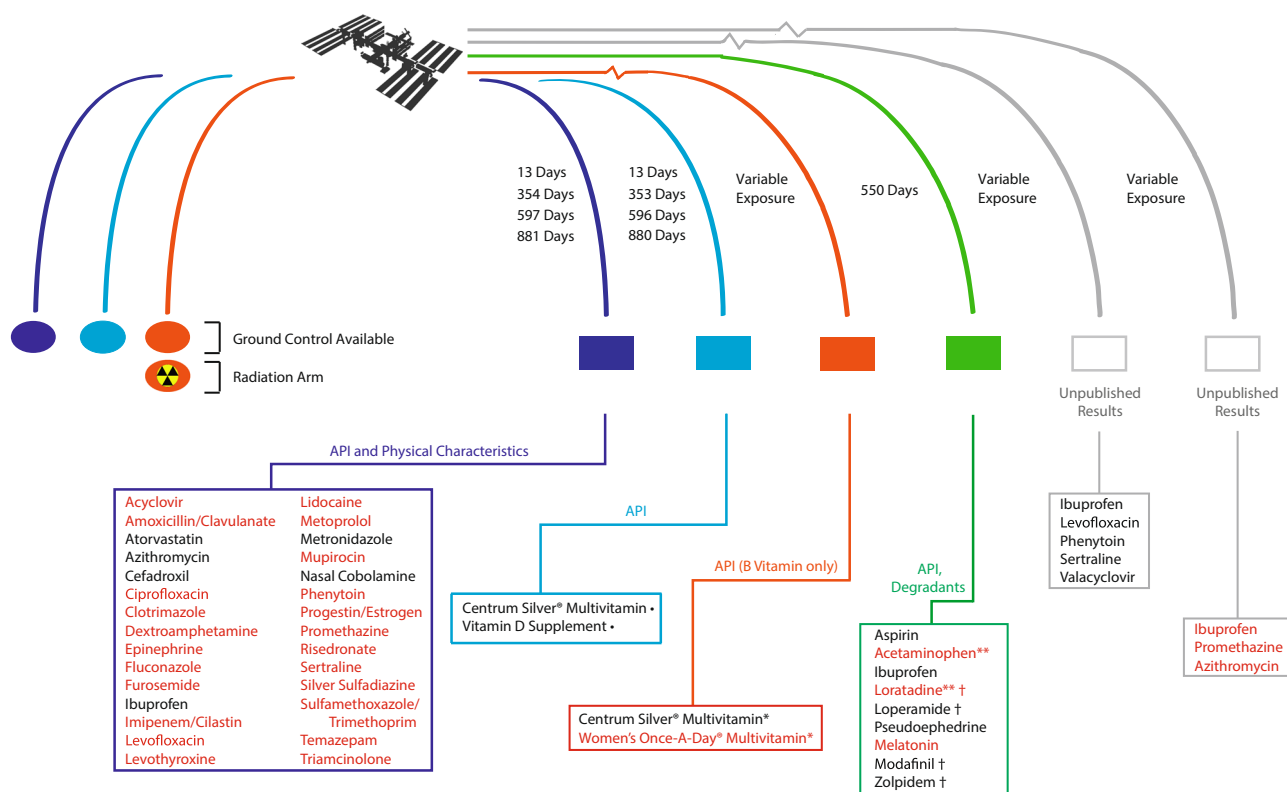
13 Days
354 Days
597 Days
881 Days

13 Days
353 Days
596 Days
880 Days

Variable Exposure

550 Days

Variable Exposure

Variable Exposure

Ground Control Available
Radiation Arm

Unpublished Results

Unpublished Results

API and Physical Characteristics

Acyclovir
Amoxicillin/Clavulanate
Atorvastatin
Azithromycin
Cefadroxil
Ciprofloxacin
Clotrimazole
Dextroamphetamine
Epinephrine
Fluconazole
Furosemide
Ibuprofen
Imipenem/Cilastin
Levofloxacin
Levothyroxine

Lidocaine
Metoprolol
Metronidazole
Mupirocin
Nasal Cobolamine
Phenytoin
Progestin/Estrogen
Promethazine
Risedronate
Sertraline
Silver Sulfadiazine
Sulfamethoxazole/ Trimethoprim
Temazepam
Triamcinolone

API

Centrum Silver® Multivitamin •
Vitamin D Supplement •

API (B Vitamin only)

Centrum Silver® Multivitamin*
Women's Once-A-Day® Multivitamin*

API, Degradants

Aspirin
Acetaminophen**
Ibuprofen
Loratadine** †
Loperamide †
Pseudoephedrine
Melatonin
Modafinil †
Zolpidem †

Ibuprofen
Levofloxacin
Phenytoin
Sertraline
Valacyclovir

Ibuprofen
Promethazine
Azithromycin